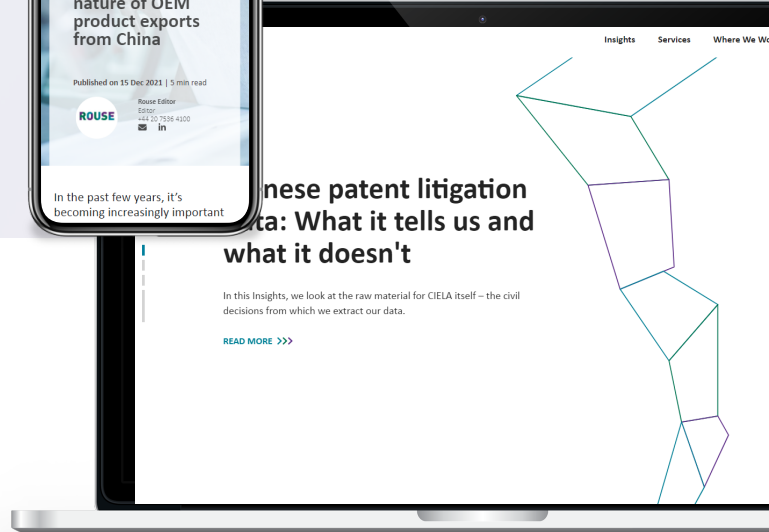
nature of OEM product exports from China

Published on 15 Dec 2021 | 5 min read

ROUSE

Rouse Editor
Editor
+44 20 7536 4100

In the past few years, it's becoming increasingly important

Insights Services Where We Wo

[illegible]nese patent litigation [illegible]ta: What it tells us and what it doesn't

In this Insights, we look at the raw material for CIELA itself – the civil decisions from which we extract our data.

READ MORE >>>